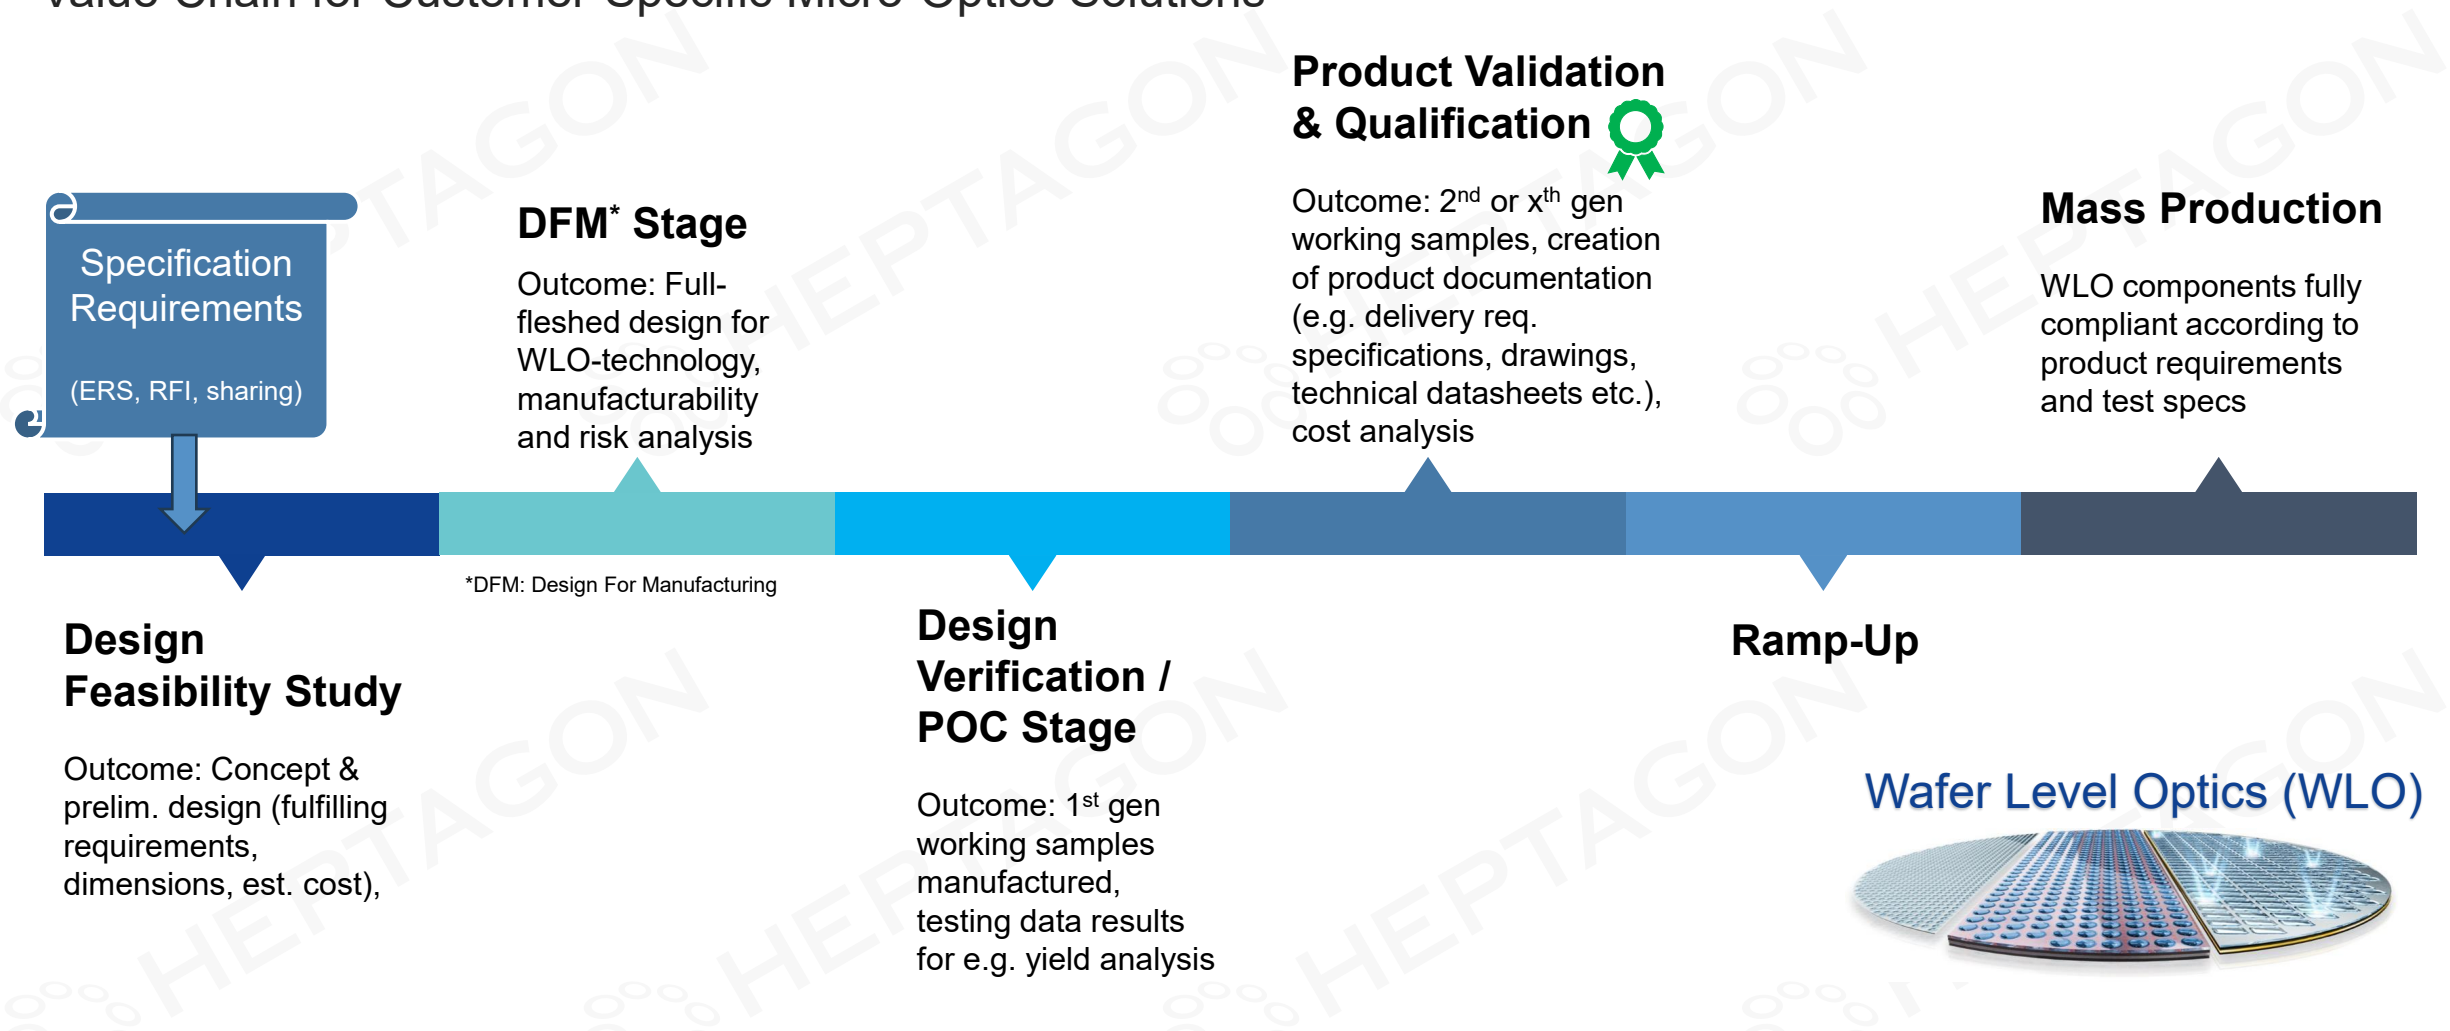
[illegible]

Specification Requirements

(ERS, RFI, sharing)

DFM* Stage

Outcome: Full-fleshed design for WLO-technology, manufacturability and risk analysis

Product Validation & Qualification

Outcome: 2$^{nd}$ or x$^{th}$ gen working samples, creation of product documentation (e.g. delivery req. specifications, drawings, technical datasheets etc.), cost analysis

Mass Production

WLO components fully compliant according to product requirements and test specs

*DFM: Design For Manufacturing

Design Feasibility Study

Outcome: Concept & prelim. design (fulfilling requirements, dimensions, est. cost),

Design Verification / POC Stage

Outcome: 1$^{st}$ gen working samples manufactured, testing data results for e.g. yield analysis

Ramp-Up

Wafer Level Optics (WLO)

HEPTAGON